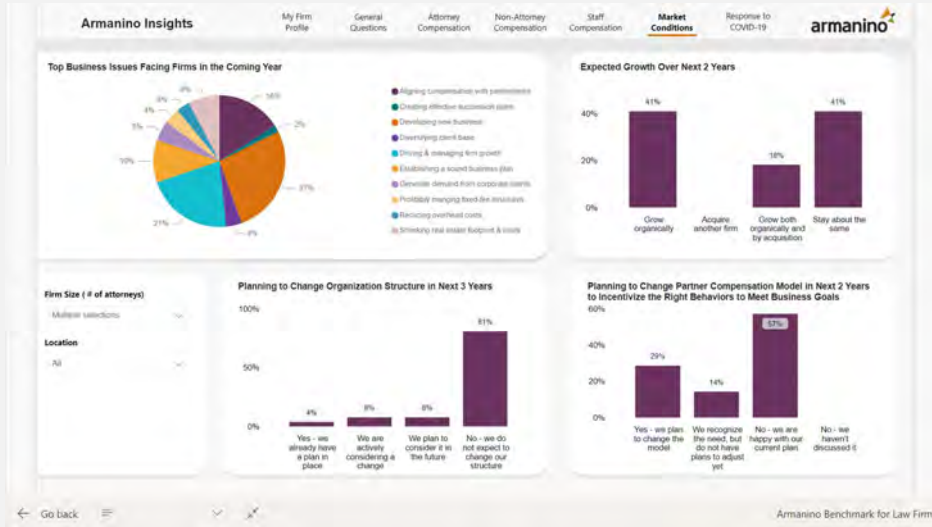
Armanino Insights

My Firm Profile | General Questions | Attorney Compensation | Non-Attorney Compensation | Staff Compensation | Market Conditions | Response to COVID-19

armanino

Top Business Issues Facing Firms in the Coming Year

16%
2%
37%
4%
21%
10%
5%
4%
3%
4%

Aligning compensation with performance
Creating effective succession plans
Developing new business
Diversifying client base
Driving & managing firm growth
Establishing a sound business plan
Generate demand from corporate clients
Profitably manging fixed-fee structures
Reducing overhead costs
Shrinking real estate footprint & costs

Expected Growth Over Next 2 Years

40%
20%
0%
41%
18%
41%
Grow organically
Acquire another firm
Grow both organically and by acquisition
Stay about the same

Firm Size ( # of attorneys)
Multiple selections

Location
All

Planning to Change Organization Structure in Next 3 Years

100%
50%
0%
4%
8%
8%
81%
Yes - we already have a plan in place
We are actively considering a change
We plan to consider it in the future
No - we do not expect to change our structure

Planning to Change Partner Compensation Model in Next 2 Years to Incentivize the Right Behaviors to Meet Business Goals

60%
40%
20%
0%
29%
14%
57%
Yes - we plan to change the model
We recognize the need, but do not have plans to adjust yet
No - we are happy with our current plan
No - we haven't discussed it

Go back

Armanino Benchmark for Law Firm